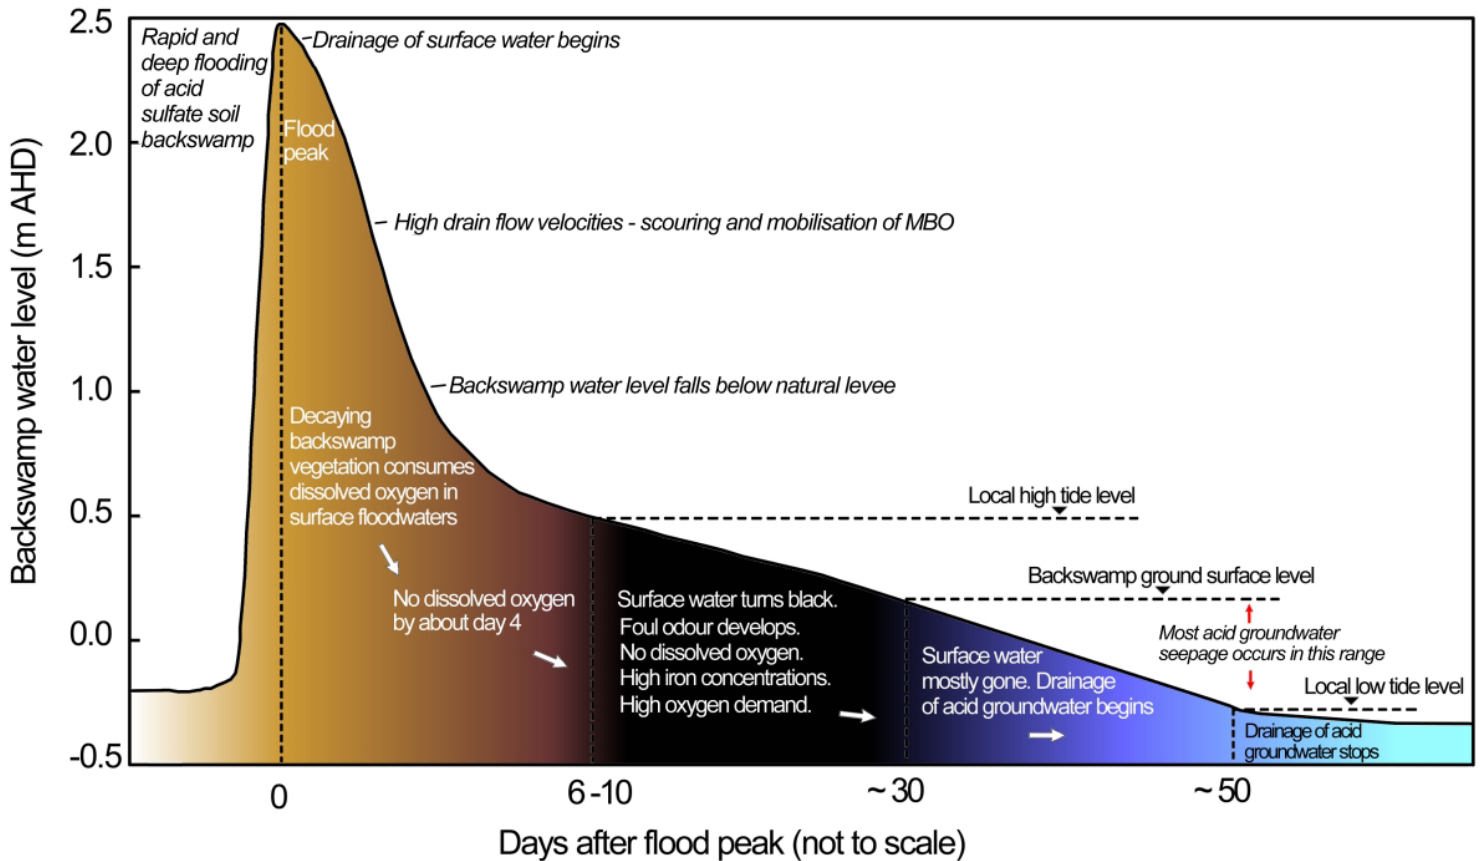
2.5
2.0
1.5
1.0
0.5
0.0
-0.5

Backswamp water level (m AHD)

Rapid and deep flooding of acid sulfate soil backswamp

Drainage of surface water begins

Flood peak

High drain flow velocities - scouring and mobilisation of MBO

Backswamp water level falls below natural levee

Decaying backswamp vegetation consumes dissolved oxygen in surface floodwaters

No dissolved oxygen by about day 4

Local high tide level

Surface water turns black. Foul odour develops. No dissolved oxygen. High iron concentrations. High oxygen demand.

Backswamp ground surface level

Most acid groundwater seepage occurs in this range

Surface water mostly gone. Drainage of acid groundwater begins

Local low tide level

Drainage of acid groundwater stops

0
6-10
~30
~50

Days after flood peak (not to scale)